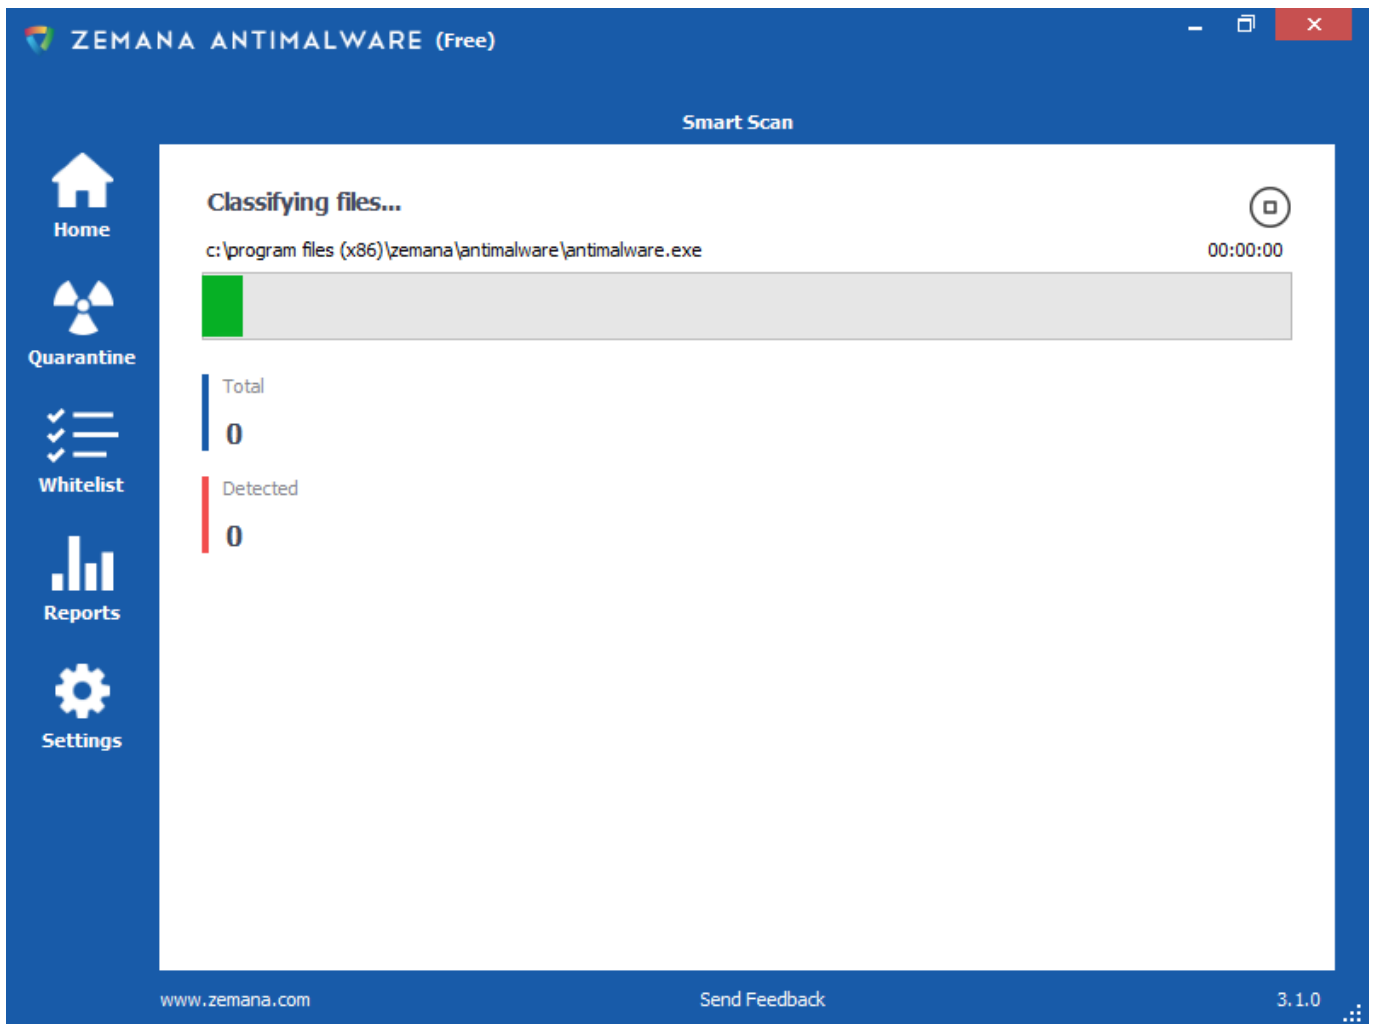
ZEMANA ANTIMALWARE (Free)

Smart Scan

Home

Quarantine

Whitelist

Reports

Settings

Classifying files...

c:\program files (x86)\zemana\antimalware\antimalware.exe

00:00:00

Total

0

Detected

0

www.zemana.com

Send Feedback

3.1.0